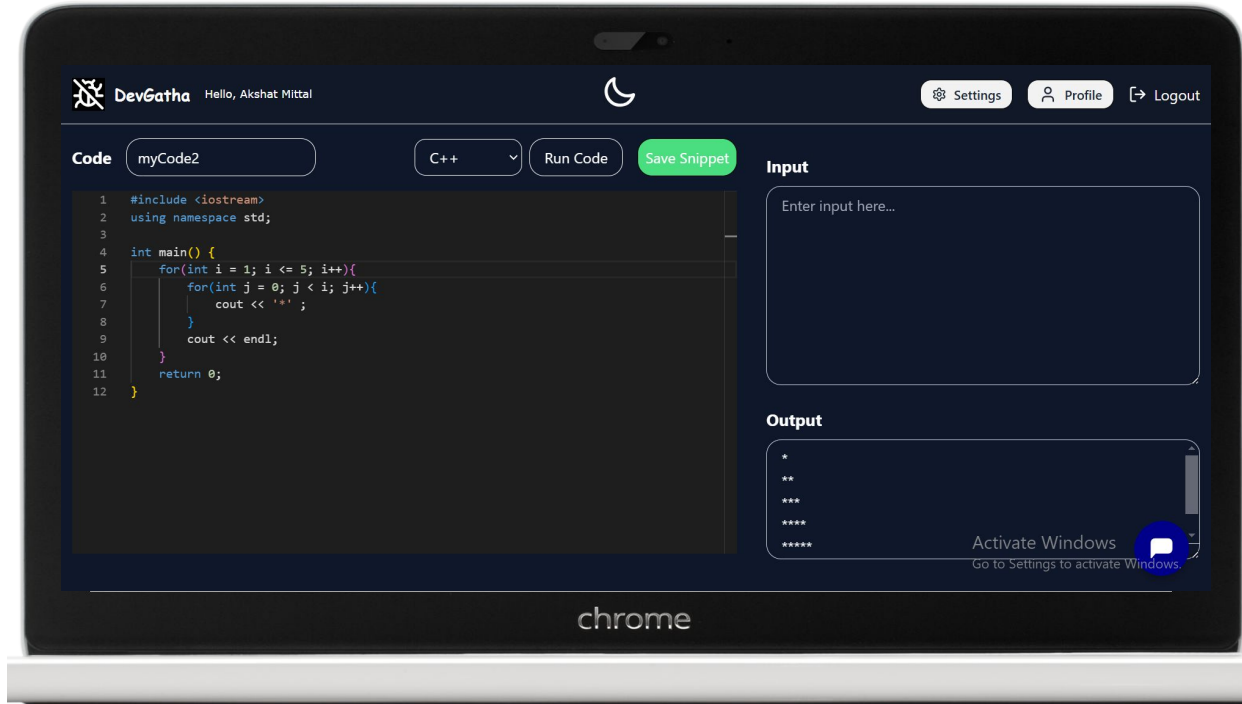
DevGatha Hello, Akshat Mittal

Settings Profile Logout

Code myCode2

C++ Run Code Save Snippet

1 #include <iostream>
2 using namespace std;
3
4 int main() {
5 for(int i = 1; i <= 5; i++){
6 for(int j = 0; j < i; j++){
7 cout << '*' ;
8 }
9 cout << endl;
10 }
11 return 0;
12 }

Input

Enter input here...

Output

*
**
***
****
*****

Activate Windows
Go to Settings to activate Windows.

chrome